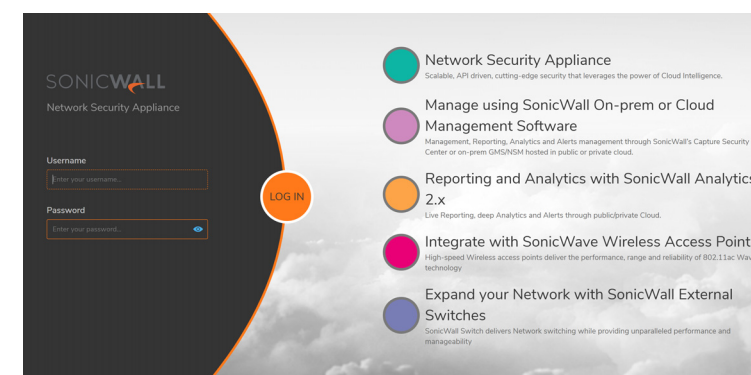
SONICWALL
Network Security Appliance

Username
Enter your username...

Password
Enter your password...

LOG IN

Network Security Appliance
Scalable, API driven, cutting-edge security that leverages the power of Cloud Intelligence.

Manage using SonicWall On-prem or Cloud Management Software
Management, Reporting, Analytics and Alerts management through SonicWall's Capture Security Center or on-prem GMS/NSM hosted in public or private cloud.

Reporting and Analytics with SonicWall Analytics 2.x
Live Reporting, deep Analytics and Alerts through public/private Cloud.

Integrate with SonicWave Wireless Access Point
High-speed Wireless access points deliver the performance, range and reliability of 802.11ac Wav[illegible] technology

Expand your Network with SonicWall External Switches
SonicWall Switch delivers Network switching while providing unparalleled performance and manageability